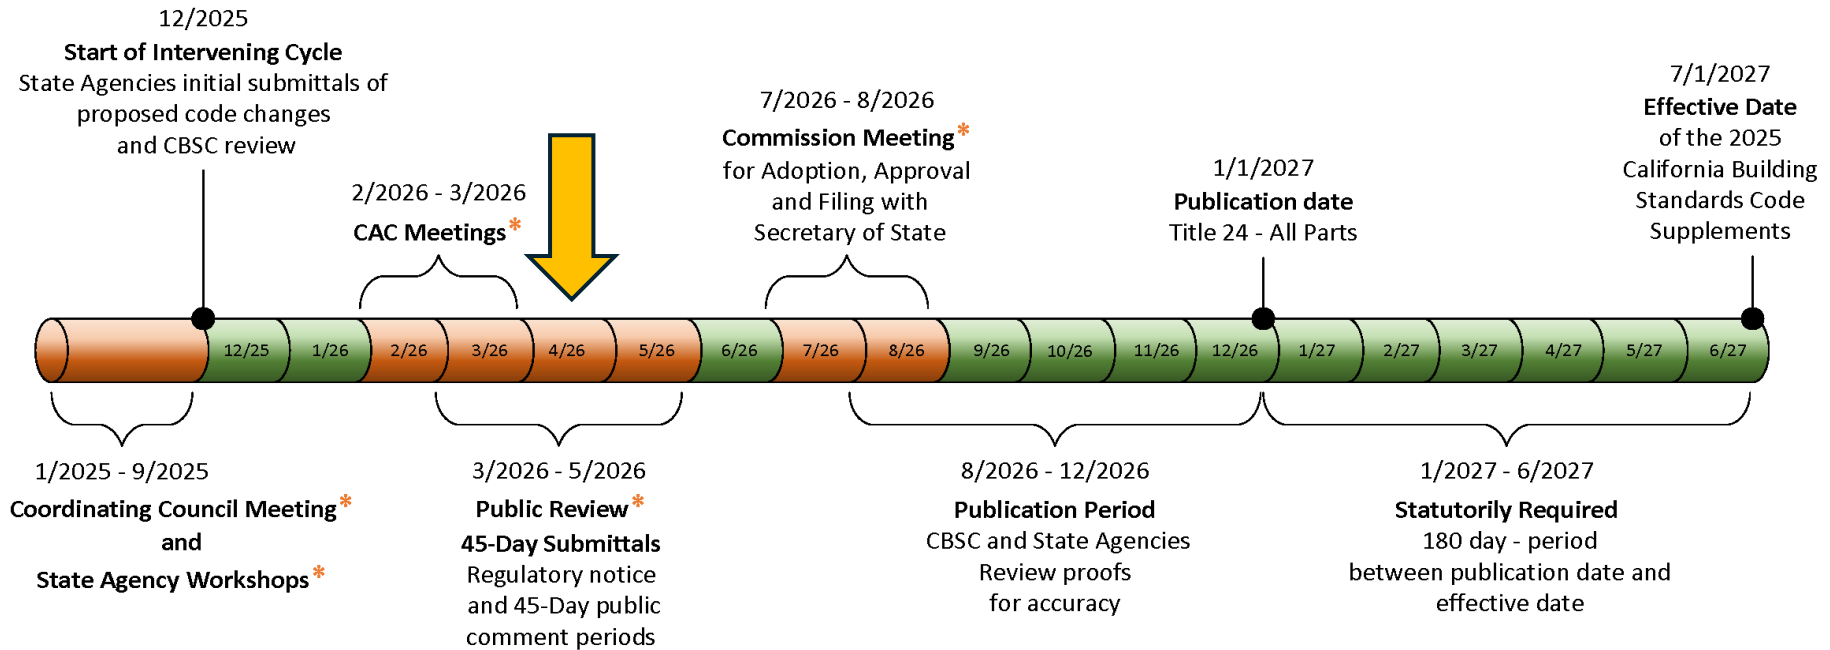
12/2025
**Start of Intervening Cycle**
State Agencies initial submittals of proposed code changes and CBSC review

2/2026 - 3/2026
**CAC Meetings***

7/2026 - 8/2026
**Commission Meeting***
for Adoption, Approval and Filing with Secretary of State

1/1/2027
**Publication date**
Title 24 - All Parts

7/1/2027
**Effective Date**
of the 2025 California Building Standards Code Supplements

12/25 1/26 2/26 3/26 4/26 5/26 6/26 7/26 8/26 9/26 10/26 11/26 12/26 1/27 2/27 3/27 4/27 5/27 6/27

1/2025 - 9/2025
**Coordinating Council Meeting***
**and**
**State Agency Workshops***

3/2026 - 5/2026
**Public Review***
**45-Day Submittals**
Regulatory notice and 45-Day public comment periods

8/2026 - 12/2026
**Publication Period**
CBSC and State Agencies Review proofs for accuracy

1/2027 - 6/2027
**Statutorily Required**
180 day - period between publication date and effective date